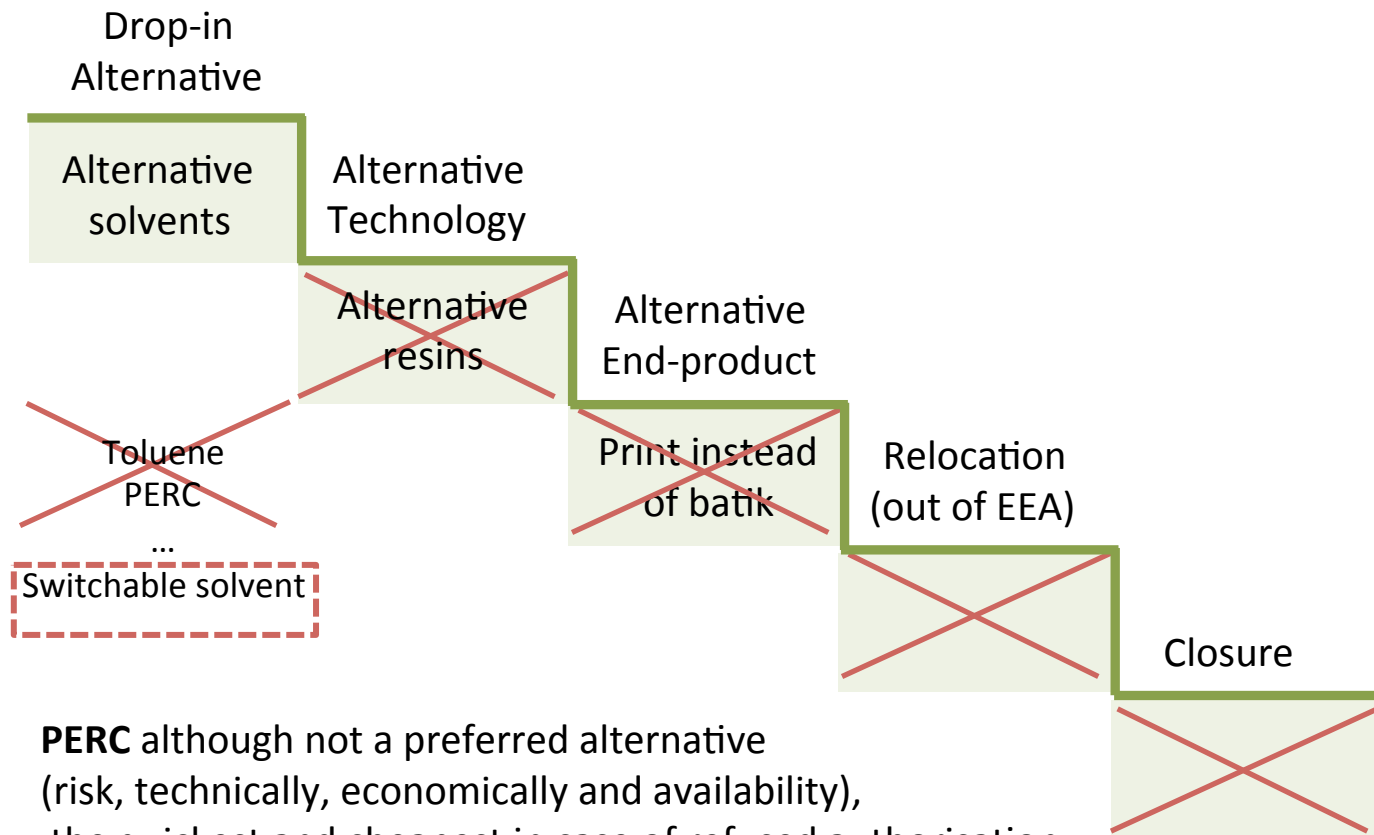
Drop-in Alternative

Alternative solvents

Alternative Technology

Alternative resins

Alternative End-product

Toluene
PERC
…

Switchable solvent

Print instead of batik

Relocation (out of EEA)

Closure

**PERC** although not a preferred alternative (risk, technically, economically and availability), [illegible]